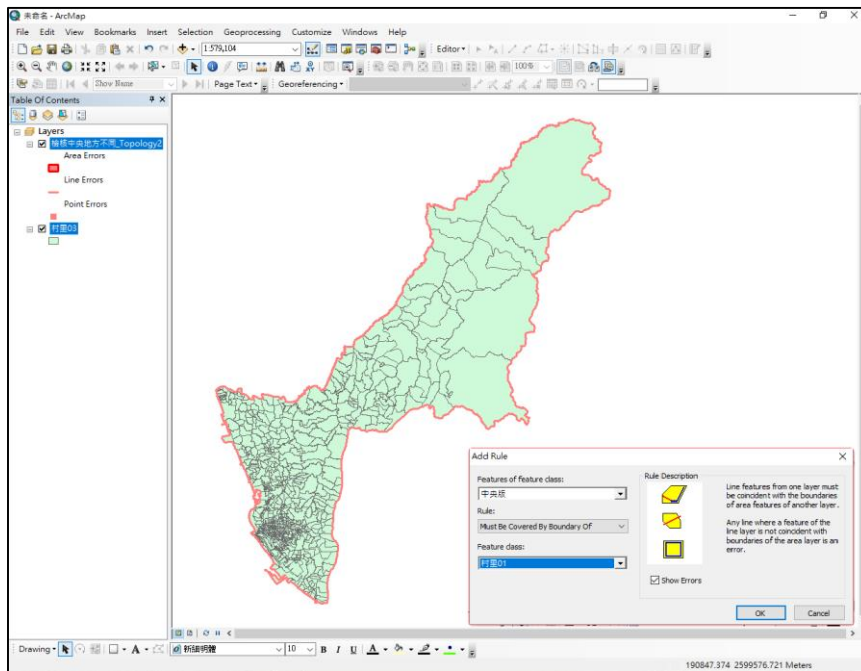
未命名 - ArcMap

File Edit View Bookmarks Insert Selection Geoprocessing Customize Windows Help

1:579,104

Editor▾

100%

Show Name

Page Text ▾

Georeferencing ▾

Table Of Contents

Layers

檢核中央地方不同_Topology2

Area Errors

Line Errors

Point Errors

村里03

Add Rule

Features of feature class:

中央版

Rule:

Must Be Covered By Boundary Of

Feature class:

村里01

Rule Description

Line features from one layer must be coincident with the boundaries of area features of another layer.

Any line where a feature of the line layer is not coincident with boundaries of the area layer is an error.

Show Errors

OK

Cancel

Drawing ▾

新細明體

10

B I U

190847.374 2599576.721 Meters